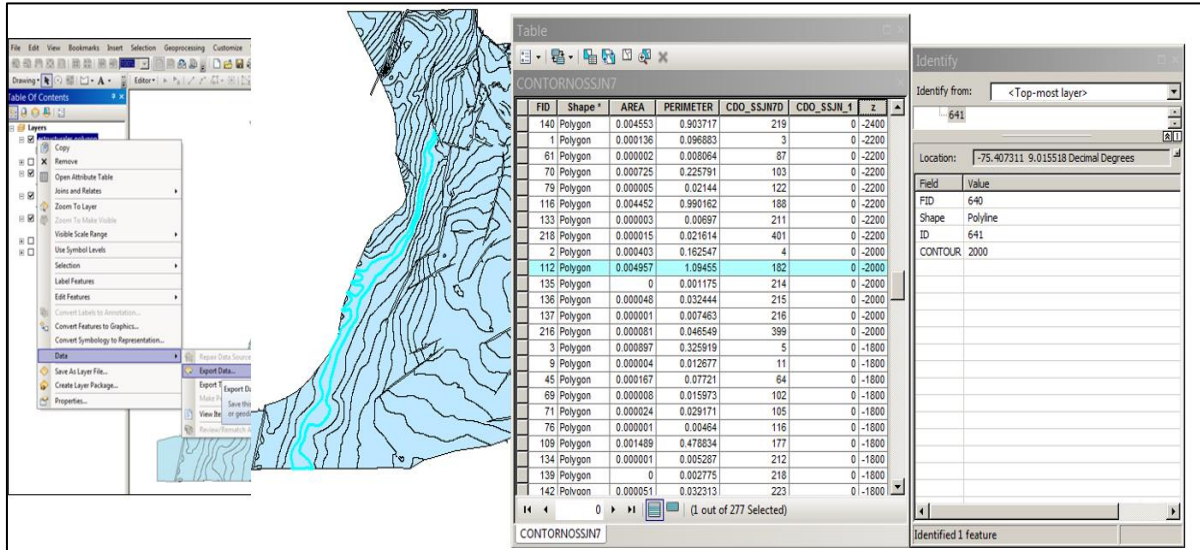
File Edit View Bookmarks Insert Selection Geoprocessing Customize

Drawing Editor

Table Of Contents

Layers

Copy
Remove
Open Attribute Table
Joins and Relates
Zoom To Layer
Zoom To Make Visible
Visible Scale Range
Use Symbol Levels
Selection
Label Features
Edit Features
Convert Labels to Annotation...
Convert Features to Graphics...
Convert Symbology to Representation...
Data
Save As Layer File...
Create Layer Package...
Properties...

Repair Data Source
Export Data...
Export T
Make Pe
View Ite
Review/Rematch A

Export Da
Save this
or geod

Table

CONTORNOSSJN7

| FID | Shape * | AREA | PERIMETER | CDO_SSJN7D | CDO_SSJN_1 | z |
|---|---|---|---|---|---|---|
| 140 | Polygon | 0.004553 | 0.903717 | 219 | 0 | -2400 |
| 1 | Polygon | 0.000136 | 0.096883 | 3 | 0 | -2200 |
| 61 | Polygon | 0.000002 | 0.008064 | 87 | 0 | -2200 |
| 70 | Polygon | 0.000725 | 0.225791 | 103 | 0 | -2200 |
| 79 | Polygon | 0.000005 | 0.02144 | 122 | 0 | -2200 |
| 116 | Polygon | 0.004452 | 0.990162 | 188 | 0 | -2200 |
| 133 | Polygon | 0.000003 | 0.00697 | 211 | 0 | -2200 |
| 218 | Polygon | 0.000015 | 0.021614 | 401 | 0 | -2200 |
| 2 | Polygon | 0.000403 | 0.162547 | 4 | 0 | -2000 |
| 112 | Polygon | 0.004957 | 1.09455 | 182 | 0 | -2000 |
| 135 | Polygon | 0 | 0.001175 | 214 | 0 | -2000 |
| 136 | Polygon | 0.000048 | 0.032444 | 215 | 0 | -2000 |
| 137 | Polygon | 0.000001 | 0.007463 | 216 | 0 | -2000 |
| 216 | Polygon | 0.000081 | 0.046549 | 399 | 0 | -2000 |
| 3 | Polygon | 0.000897 | 0.325919 | 5 | 0 | -1800 |
| 9 | Polygon | 0.000004 | 0.012677 | 11 | 0 | -1800 |
| 45 | Polygon | 0.000167 | 0.07721 | 64 | 0 | -1800 |
| 69 | Polygon | 0.000008 | 0.015973 | 102 | 0 | -1800 |
| 71 | Polygon | 0.000024 | 0.029171 | 105 | 0 | -1800 |
| 76 | Polygon | 0.000001 | 0.00464 | 116 | 0 | -1800 |
| 109 | Polygon | 0.001489 | 0.478834 | 177 | 0 | -1800 |
| 134 | Polygon | 0.000001 | 0.005287 | 212 | 0 | -1800 |
| 139 | Polygon | 0 | 0.002775 | 218 | 0 | -1800 |
| 142 | Polygon | 0.000051 | 0.032313 | 223 | 0 | -1800 |

0 (1 out of 277 Selected)

CONTORNOSSJN7

Identify

Identify from: <Top-most layer>

641

Location: -75.407311 9.015518 Decimal Degrees

| Field | Value |
|---|---|
| FID | 640 |
| Shape | Polyline |
| ID | 641 |
| CONTOUR | 2000 |

Identified 1 feature